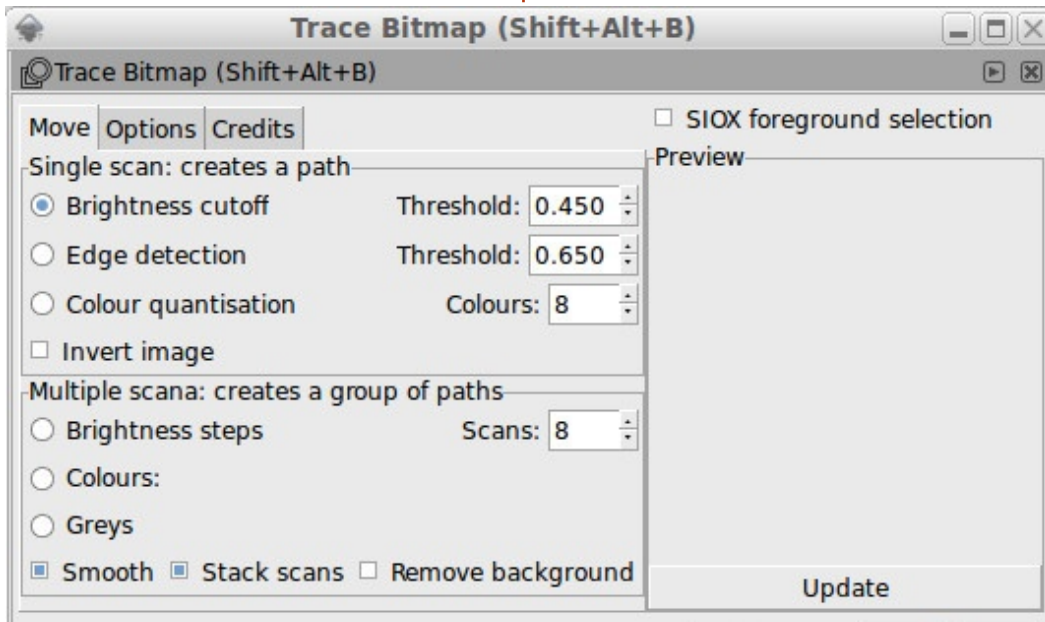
Trace Bitmap (Shift+Alt+B)

Trace Bitmap (Shift+Alt+B)

Move | Options | Credits

SIOX foreground selection

Single scan: creates a path

Preview

Brightness cutoff Threshold: 0.450

Edge detection Threshold: 0.650

Colour quantisation Colours: 8

Invert image

Multiple scana: creates a group of paths

Brightness steps Scans: 8

Colours:

Greys

Smooth Stack scans Remove background

Update